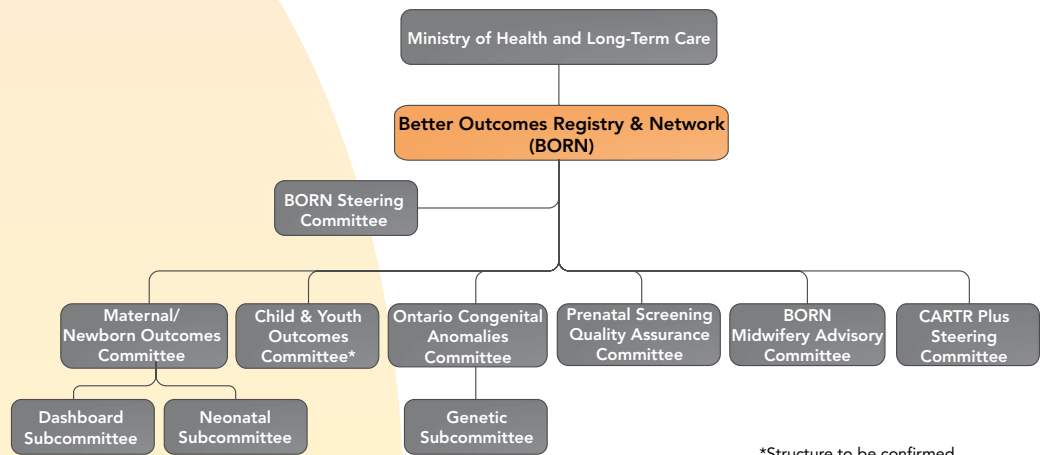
Ministry of Health and Long-Term Care

Better Outcomes Registry & Network (BORN)

BORN Steering Committee

Maternal/ Newborn Outcomes Committee

Child & Youth Outcomes Committee*

Ontario Congenital Anomalies Committee

Prenatal Screening Quality Assurance Committee

BORN Midwifery Advisory Committee

CARTR Plus Steering Committee

Dashboard Subcommittee

Neonatal Subcommittee

Genetic Subcommittee

*Structure to be confirmed